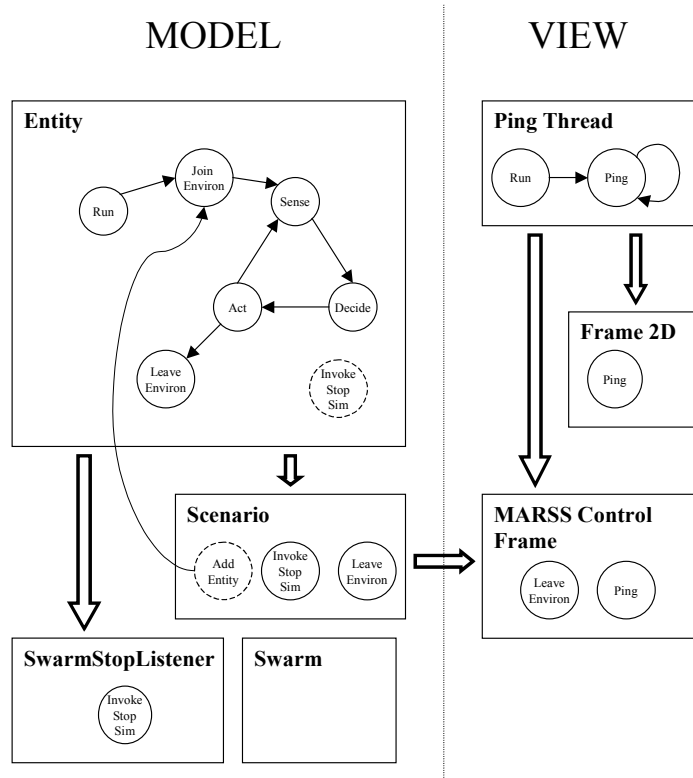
MODEL

VIEW

Entity

Run

Join Environ

Sense

Act

Decide

Leave Environ

Invoke Stop Sim

Scenario

Add Entity

Invoke Stop Sim

Leave Environ

SwarmStopListener

Invoke Stop Sim

Swarm

Ping Thread

Run

Ping

Frame 2D

Ping

MARSS Control Frame

Leave Environ

Ping